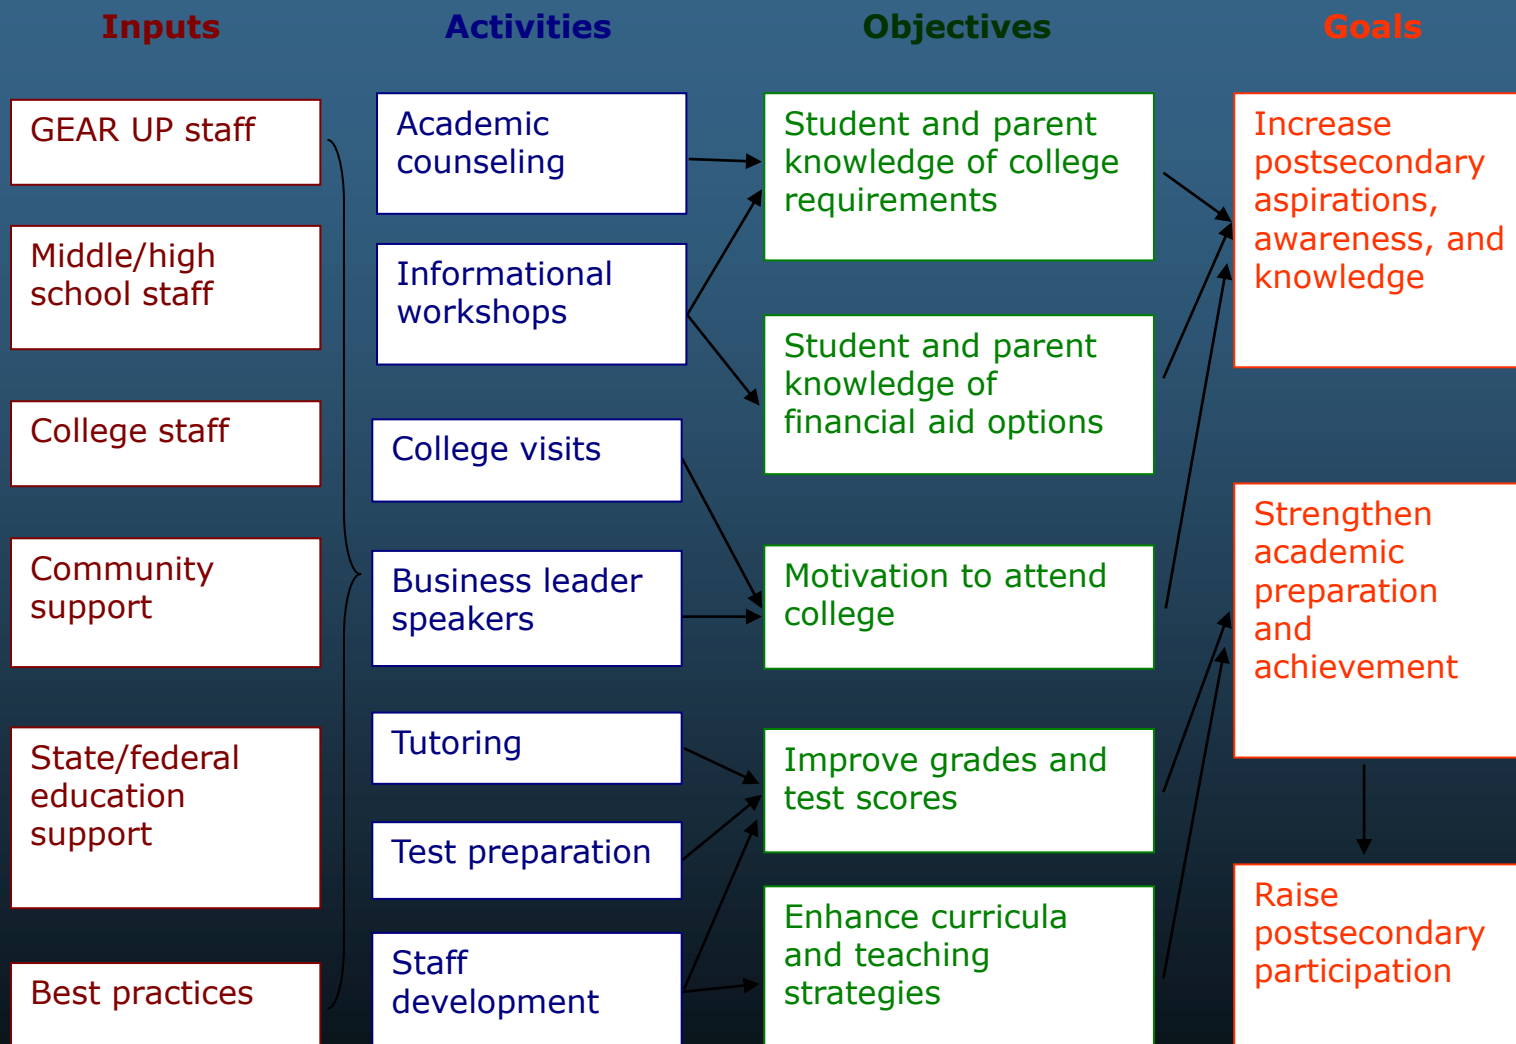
Inputs

Activities

Objectives

Goals

GEAR UP staff

Middle/high school staff

College staff

Community support

State/federal education support

Best practices

Academic counseling

Informational workshops

College visits

Business leader speakers

Tutoring

Test preparation

Staff development

Student and parent knowledge of college requirements

Student and parent knowledge of financial aid options

Motivation to attend college

Improve grades and test scores

Enhance curricula and teaching strategies

Increase postsecondary aspirations, awareness, and knowledge

Strengthen academic preparation and achievement

Raise postsecondary participation